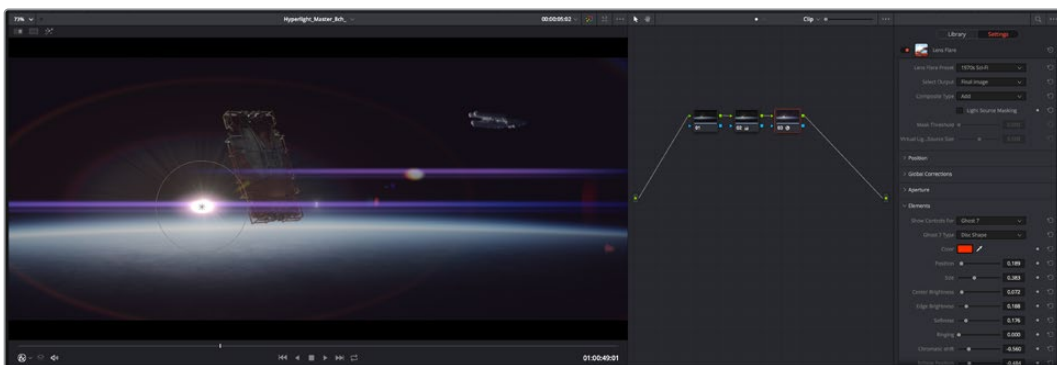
73%

Hyperlight_Master_8ch_

00:00:05:02

Clip

Library

Settings

Lens Flare

Lens Flare Preset 1970s Sci-Fi

Select Output Final Image

Composite Type Add

Light Source Masking

Mask Threshold

Virtual Lig. Source Size

Position

Global Corrections

Aperture

Elements

Show Controls For Ghost 7

Ghost 7 Type Disc Shape

Color

Position 0.189

Size 0.383

Center Brightness 0.072

Edge Brightness 0.188

Softness 0.176

Ringing 0.000

Chromatic shift -0.560

01

02

03

01:00:49:01